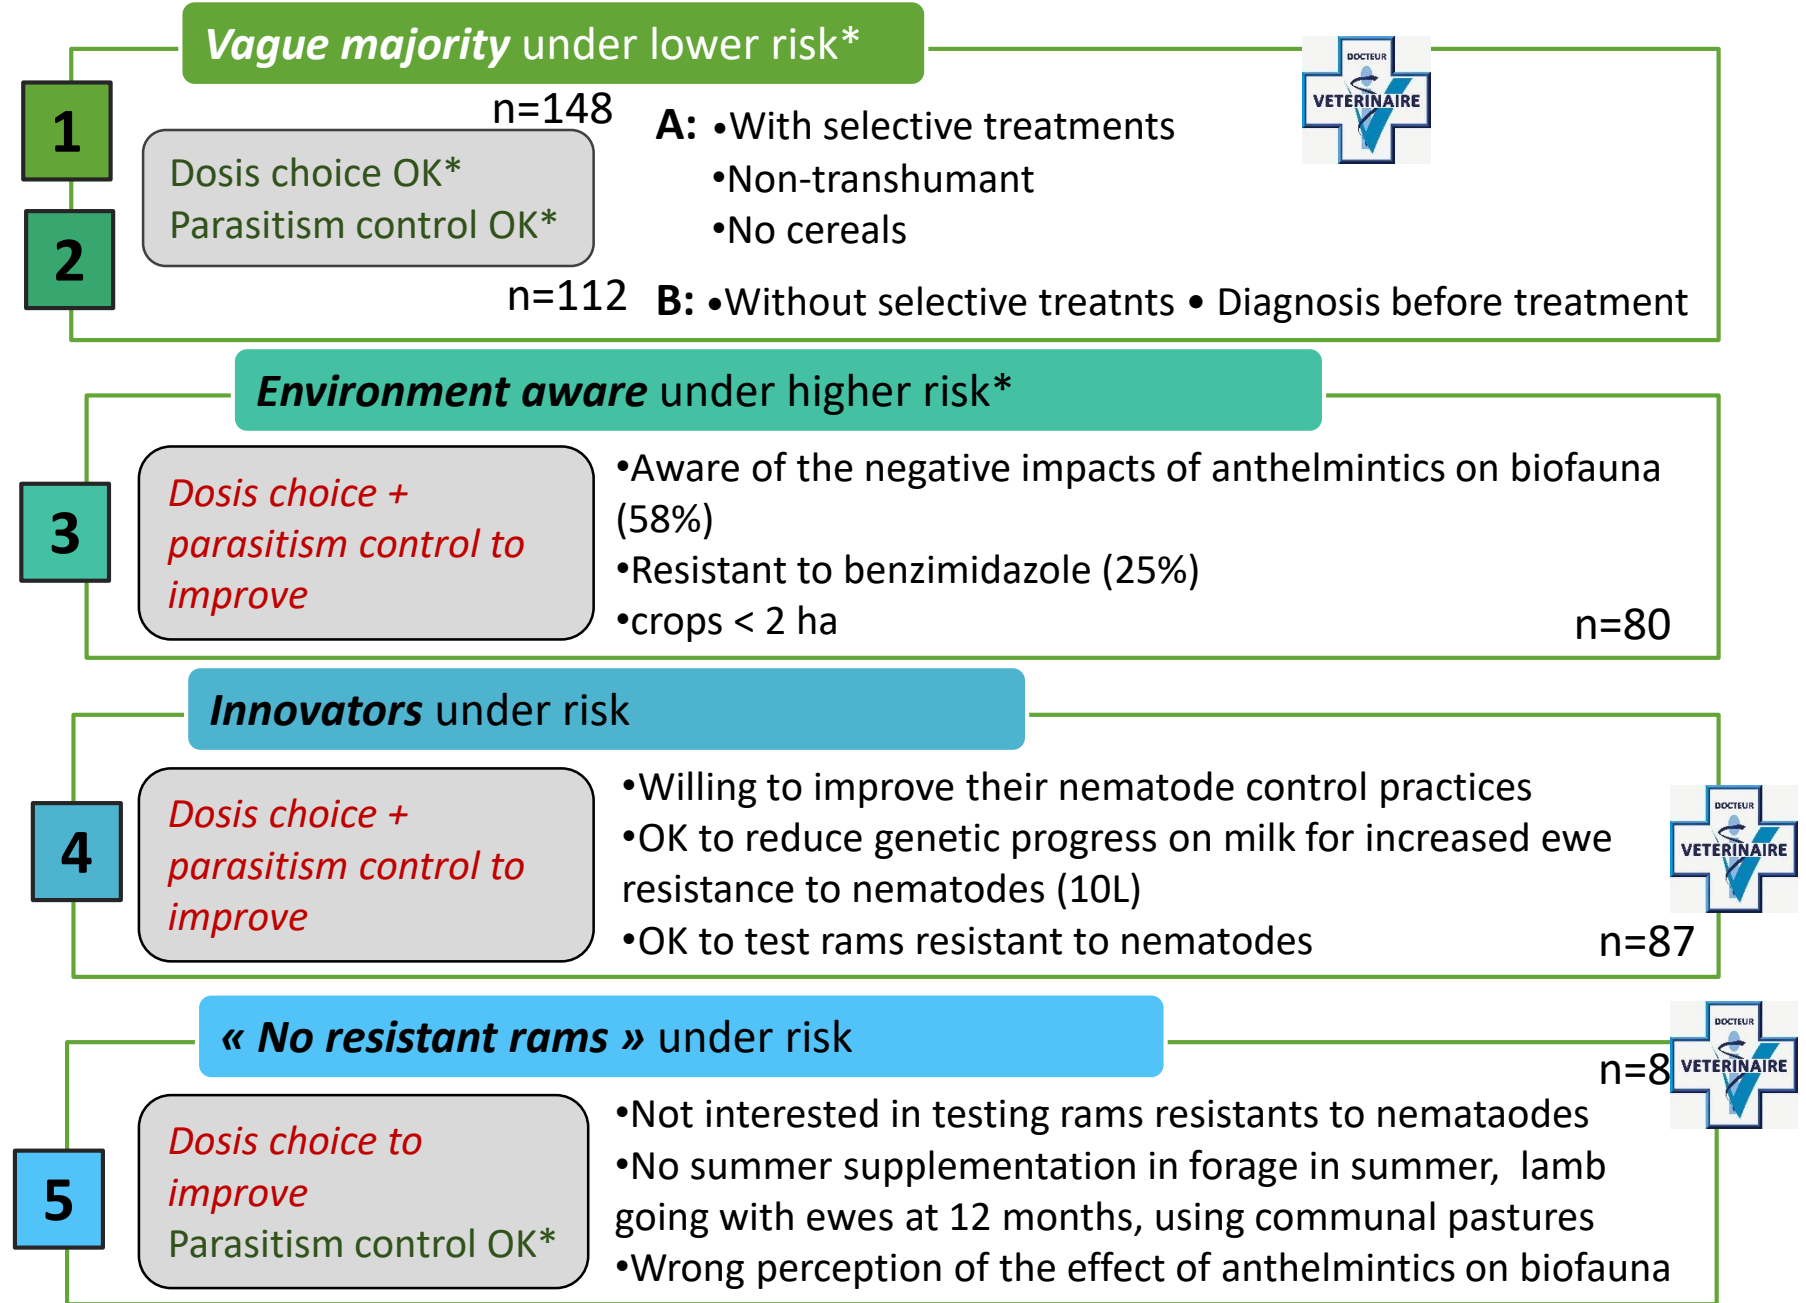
Vague majority under lower risk*

1

2

n=148

Dosis choice OK*
Parasitism control OK*

n=112

A: •With selective treatments
•Non-transhumant
•No cereals

DOCTEUR VETERINAIRE

B: •Without selective treatnts • Diagnosis before treatment

Environment aware under higher risk*

3

Dosis choice + parasitism control to improve

•Aware of the negative impacts of anthelmintics on biofauna (58%)
•Resistant to benzimidazole (25%)
•crops < 2 ha

n=80

Innovators under risk

4

Dosis choice + parasitism control to improve

•Willing to improve their nematode control practices
•OK to reduce genetic progress on milk for increased ewe resistance to nematodes (10L)
•OK to test rams resistant to nematodes

DOCTEUR VETERINAIRE

n=87

« No resistant rams » under risk

DOCTEUR VETERINAIRE

n=8

5

Dosis choice to improve
Parasitism control OK*

•Not interested in testing rams resistants to nemataodes
•No summer supplementation in forage in summer, lamb going with ewes at 12 months, using communal pastures
•Wrong perception of the effect of anthelmintics on biofauna